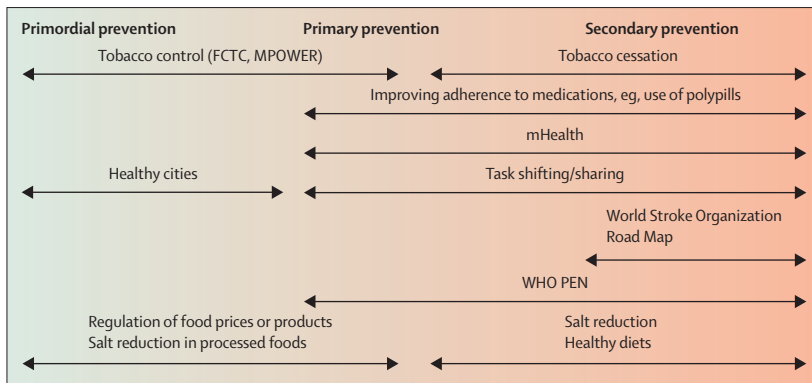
Primordial prevention

Primary prevention

Secondary prevention

Tobacco control (FCTC, MPOWER)

Tobacco cessation

Improving adherence to medications, eg, use of polypills

mHealth

Healthy cities

Task shifting/sharing

World Stroke Organization Road Map

WHO PEN

Regulation of food prices or products
Salt reduction in processed foods

Salt reduction
Healthy diets